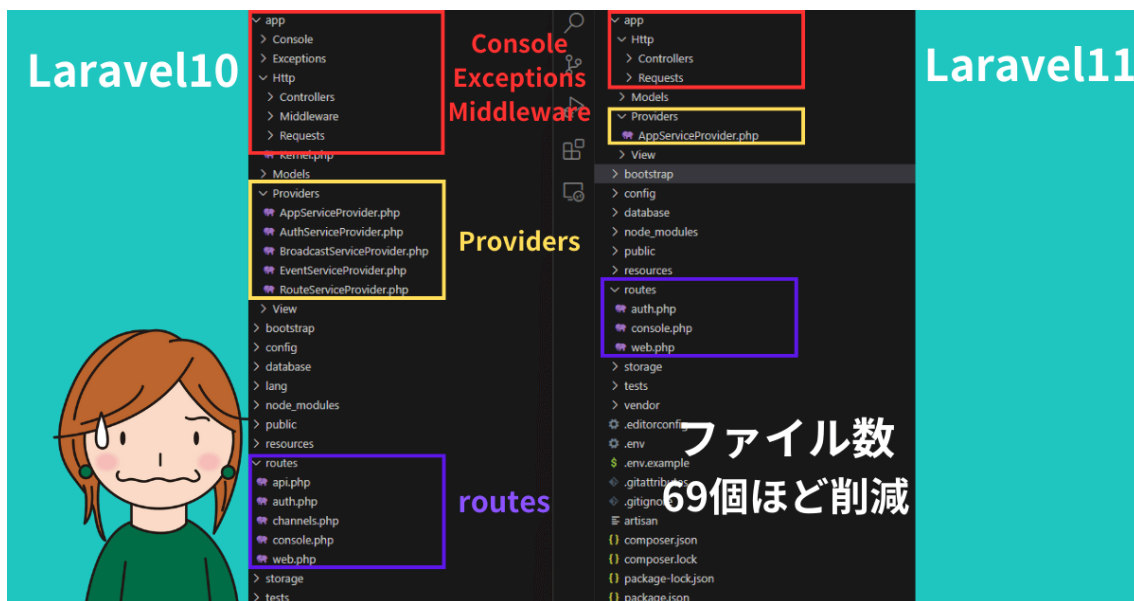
Laravel10

app
Console
Exceptions
Http
Controllers
Middleware
Requests
Kernel.php
Models
Providers
AppServiceProvider.php
AuthServiceProvider.php
BroadcastServiceProvider.php
EventServiceProvider.php
RouteServiceProvider.php
View
bootstrap
config
database
lang
node_modules
public
resources
routes
api.php
auth.php
channels.php
console.php
web.php
storage
tests

Console
Exceptions
Middleware

Providers

routes

Laravel11

app
Http
Controllers
Requests
Models
Providers
AppServiceProvider.php
View
bootstrap
config
database
node_modules
public
resources
routes
auth.php
console.php
web.php
storage
tests
vendor
.editorconfi
.env
.env.example
.gitattrib
.gitigno
artisan
composer.json
composer.lock
package-lock.json
package.json

ファイル数
69個ほど削減